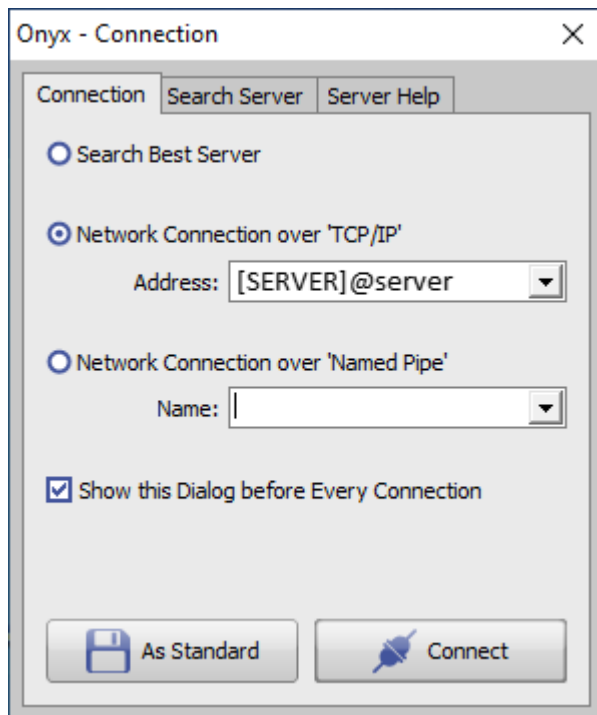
Onyx - Connection

Connection | Search Server | Server Help

Search Best Server

Network Connection over 'TCP/IP'

Address: [SERVER]@server

Network Connection over 'Named Pipe'

Name:

Show this Dialog before Every Connection

As Standard

Connect